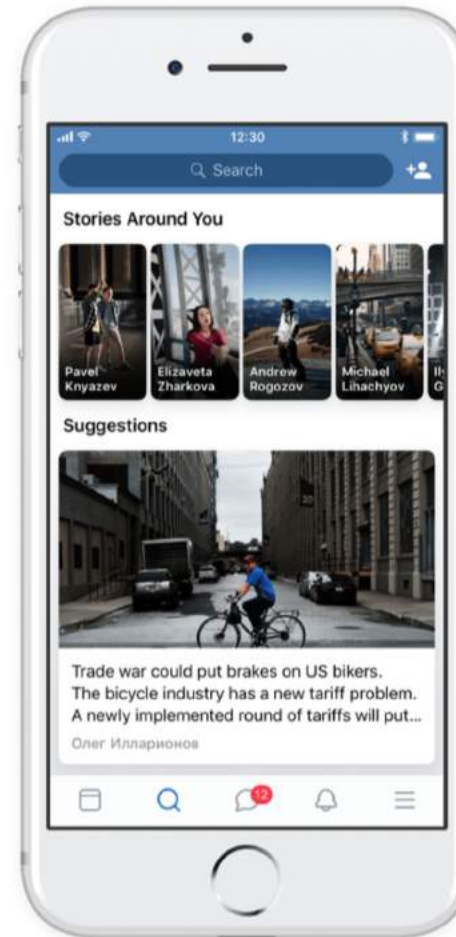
12:30

Search

Stories Around You

Pavel Knyazev

Elizaveta Zharkova

Andrew Rogozov

Michael Lihachyov

Il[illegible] G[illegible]

Suggestions

Trade war could put brakes on US bikers. The bicycle industry has a new tariff problem. A newly implemented round of tariffs will put...

Олег Илларионов

12